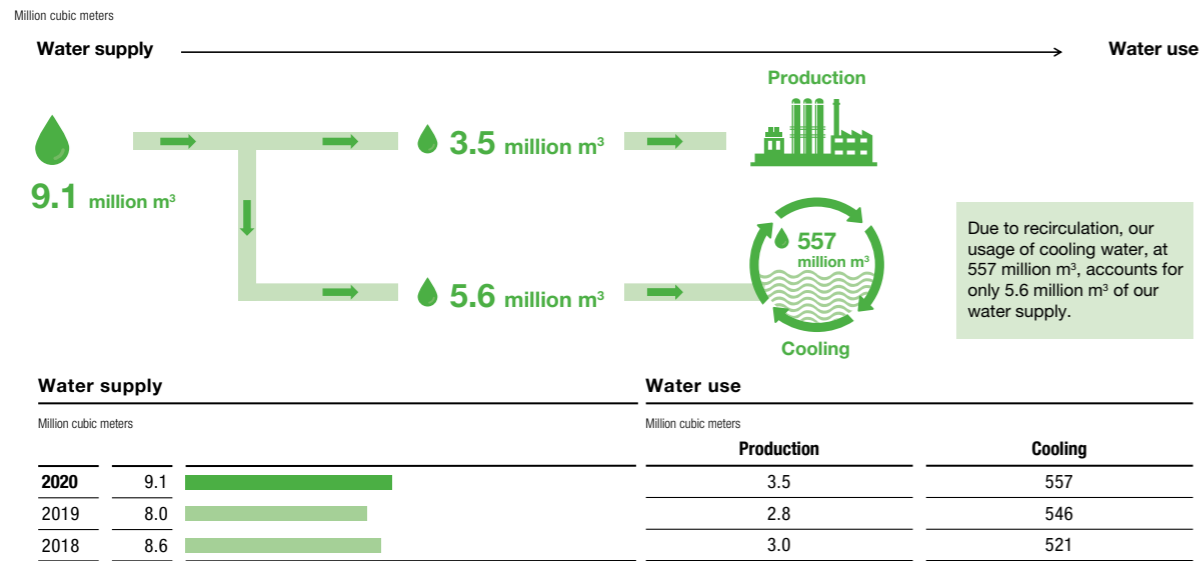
Million cubic meters

Water supply

Water use

Production

9.1 million m³

3.5 million m³

5.6 million m³

557 million m³

Cooling

Due to recirculation, our usage of cooling water, at 557 million m³, accounts for only 5.6 million m³ of our water supply.

Water supply

Million cubic meters

| | |
|---|---|
| **2020** | 9.1 |
| 2019 | 8.0 |
| 2018 | 8.6 |

Water use

Million cubic meters

| Production | Cooling |
|---|---|
| 3.5 | 557 |
| 2.8 | 546 |
| 3.0 | 521 |